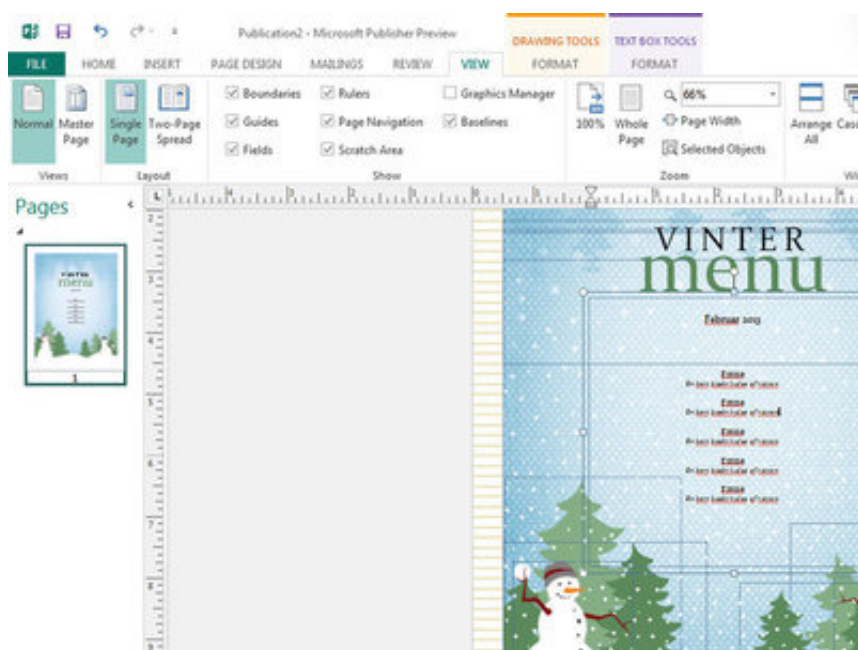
Publication2 - Microsoft Publisher Preview

DRAWING TOOLS
TEXT BOX TOOLS

FILE HOME INSERT PAGE DESIGN MAILINGS REVIEW VIEW FORMAT FORMAT

Normal
Master Page
Views

Single Page
Two-Page Spread
Layout

Boundaries
Guides
Fields
Rulers
Page Navigation
Scratch Area
Graphics Manager
Baselines
Show

100%
Whole Page
66%
Page Width
Selected Objects
Zoom

Arrange All

Pages

1

VINTER
menu

Februar 2013

Emne
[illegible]

Emne
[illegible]

Emne
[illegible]

Emne
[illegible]

Emne
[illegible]